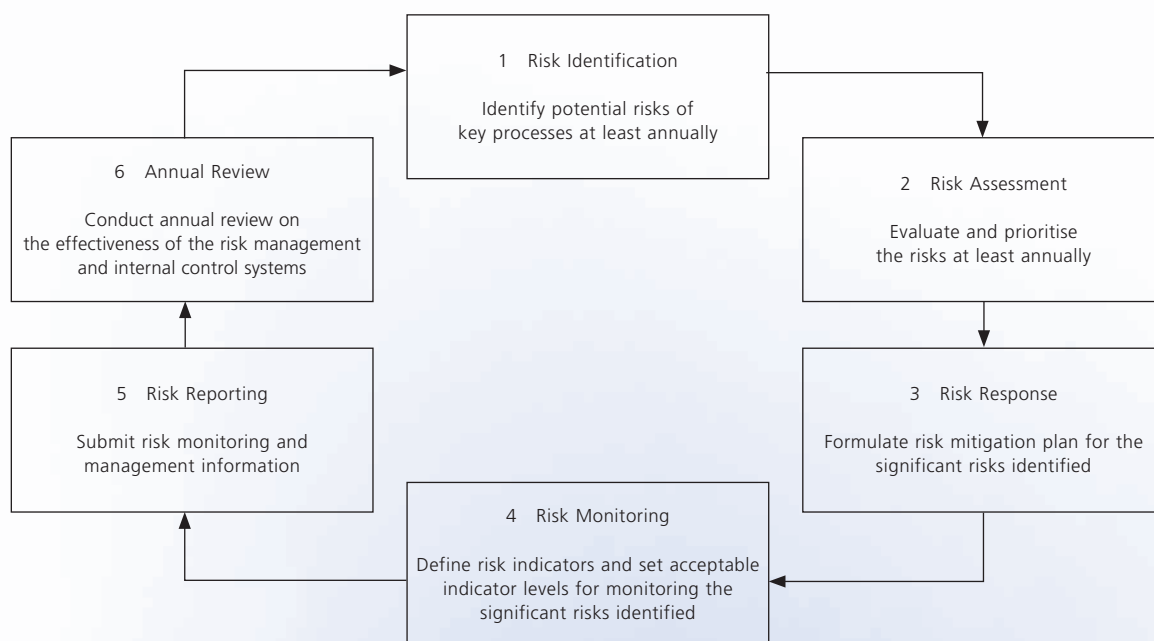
1 Risk Identification

Identify potential risks of key processes at least annually

2 Risk Assessment

Evaluate and prioritise the risks at least annually

3 Risk Response

Formulate risk mitigation plan for the significant risks identified

4 Risk Monitoring

Define risk indicators and set acceptable indicator levels for monitoring the significant risks identified

5 Risk Reporting

Submit risk monitoring and management information

6 Annual Review

Conduct annual review on the effectiveness of the risk management and internal control systems